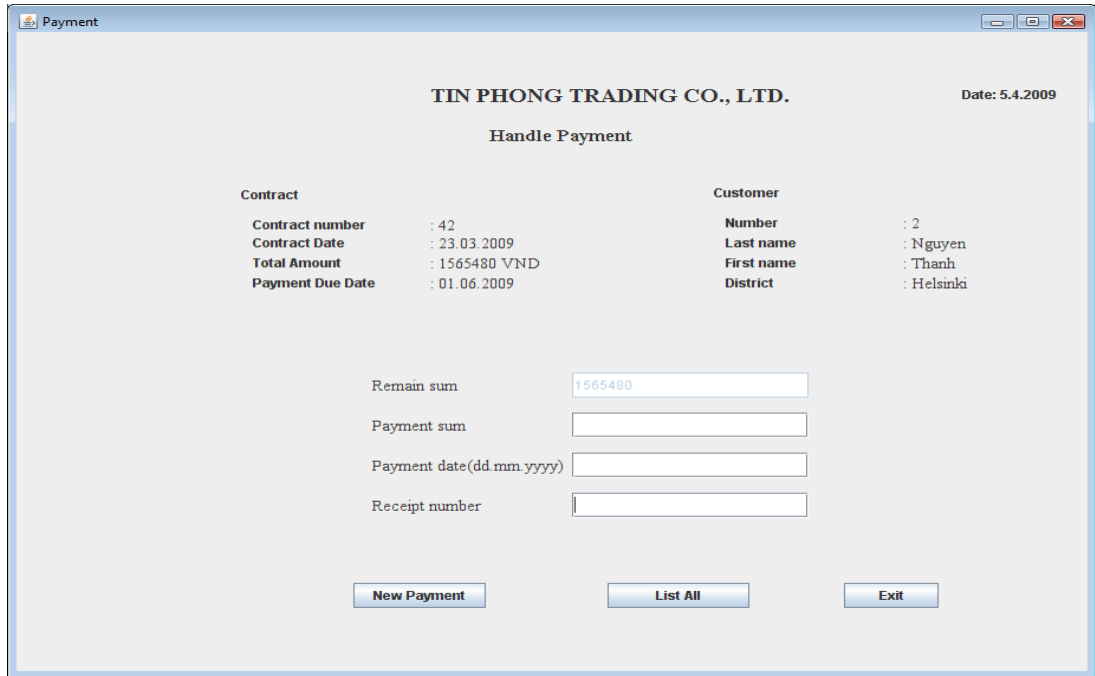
Payment

TIN PHONG TRADING CO., LTD.

Date: 5.4.2009

Handle Payment

Contract

| | |
|---|---|
| Contract number | : 42 |
| Contract Date | : 23.03.2009 |
| Total Amount | : 1565480 VND |
| Payment Due Date | : 01.06.2009 |

Customer

| | |
|---|---|
| Number | : 2 |
| Last name | : Nguyen |
| First name | : Thanh |
| District | : Helsinki |

Remain sum 1565480

Payment sum

Payment date(dd.mm.yyyy)

Receipt number

New Payment

List All

Exit